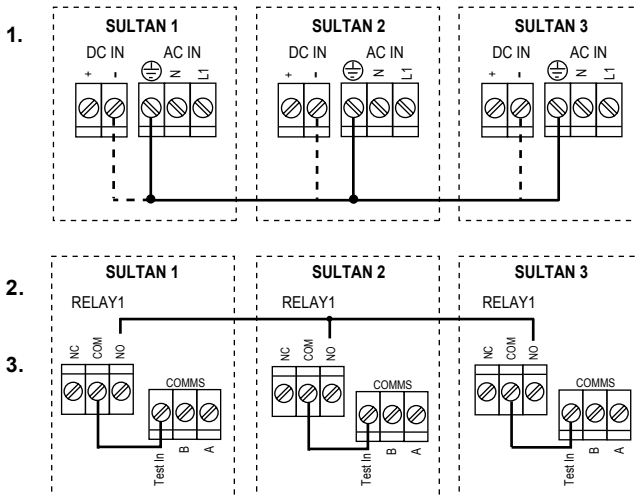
1.

SULTAN 1
DC IN AC IN
+ - ⏚ N L1

SULTAN 2
DC IN AC IN
+ - ⏚ N L1

SULTAN 3
DC IN AC IN
+ - ⏚ N L1

2.

3.

SULTAN 1
RELAY1
NC COM NO
COMMS
Test In B A

SULTAN 2
RELAY1
NC COM NO
COMMS
Test In B A

SULTAN 3
RELAY1
NC COM NO
COMMS
Test In B A